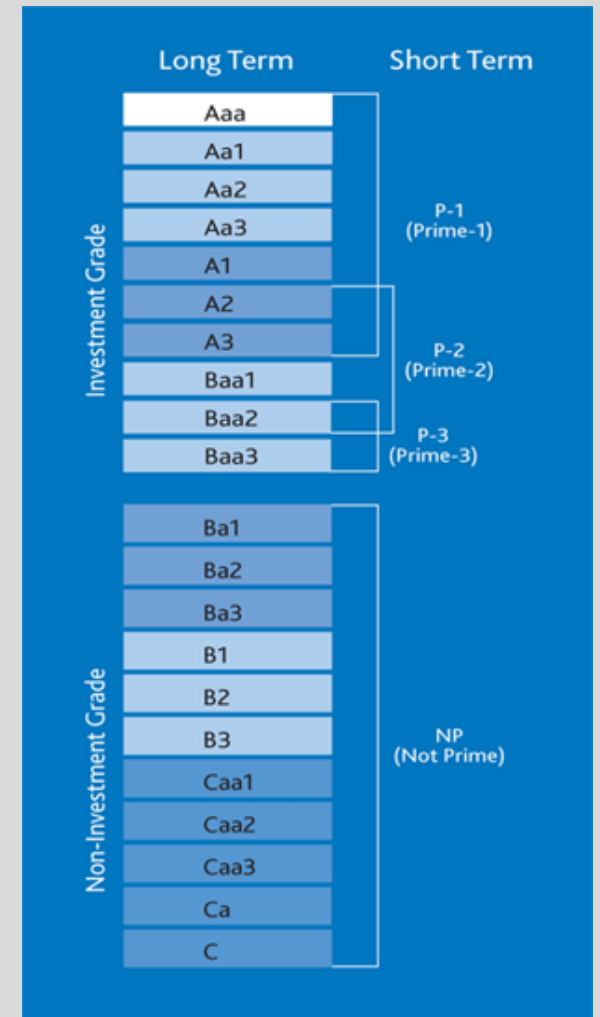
Long Term

Short Term

Investment Grade

Aaa
Aa1
Aa2
Aa3
A1
A2
A3
Baa1
Baa2
Baa3

P-1
(Prime-1)

P-2
(Prime-2)

P-3
(Prime-3)

Non-Investment Grade

Ba1
Ba2
Ba3
B1
B2
B3
Caa1
Caa2
Caa3
Ca
C

NP
(Not Prime)